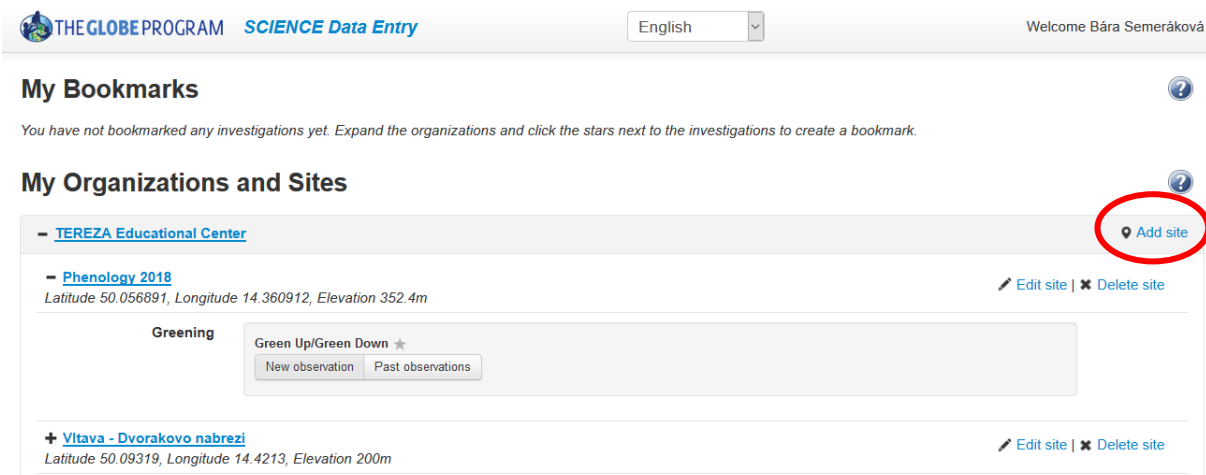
THE GLOBE PROGRAM SCIENCE Data Entry

English

Welcome Bára Semeráková

My Bookmarks

You have not bookmarked any investigations yet. Expand the organizations and click the stars next to the investigations to create a bookmark.

My Organizations and Sites

− TEREZA Educational Center

Add site

− Phenology 2018
Latitude 50.056891, Longitude 14.360912, Elevation 352.4m

Edit site | ✖ Delete site

Greening

Green Up/Green Down ★

New observation | Past observations

+ Vltava - Dvorakovo nabrezi
Latitude 50.09319, Longitude 14.4213, Elevation 200m

Edit site | ✖ Delete site